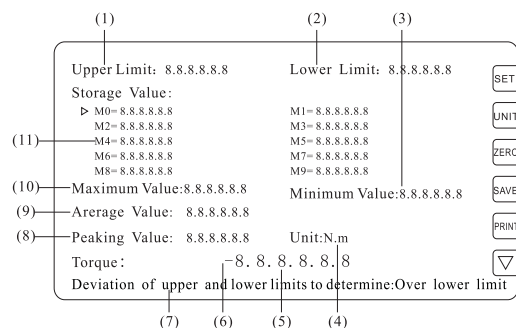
(1)
(2)
(3)
Upper Limit: 8.8.8.8.8.8
Lower Limit: 8.8.8.8.8.8
SET
Storage Value:
▷ M0= 8.8.8.8.8.8
M1= 8.8.8.8.8.8
UNIT
M2= 8.8.8.8.8.8
M3= 8.8.8.8.8.8
(11)
M4= 8.8.8.8.8.8
M5= 8.8.8.8.8.8
ZERO
M6= 8.8.8.8.8.8
M7= 8.8.8.8.8.8
M8= 8.8.8.8.8.8
M9= 8.8.8.8.8.8
(10)
Maximum Value:8.8.8.8.8.8
Minimum Value:8.8.8.8.8.8
SAVE
(9)
Arerage Value: 8.8.8.8.8.8
(8)
Peaking Value: 8.8.8.8.8.8
Unit:N.m
PRINT
Torque:
-8.8.8.8.8.8
▽
Deviation of upper and lower limits to determine:Over lower limit
(7)
(6)
(5)
(4)